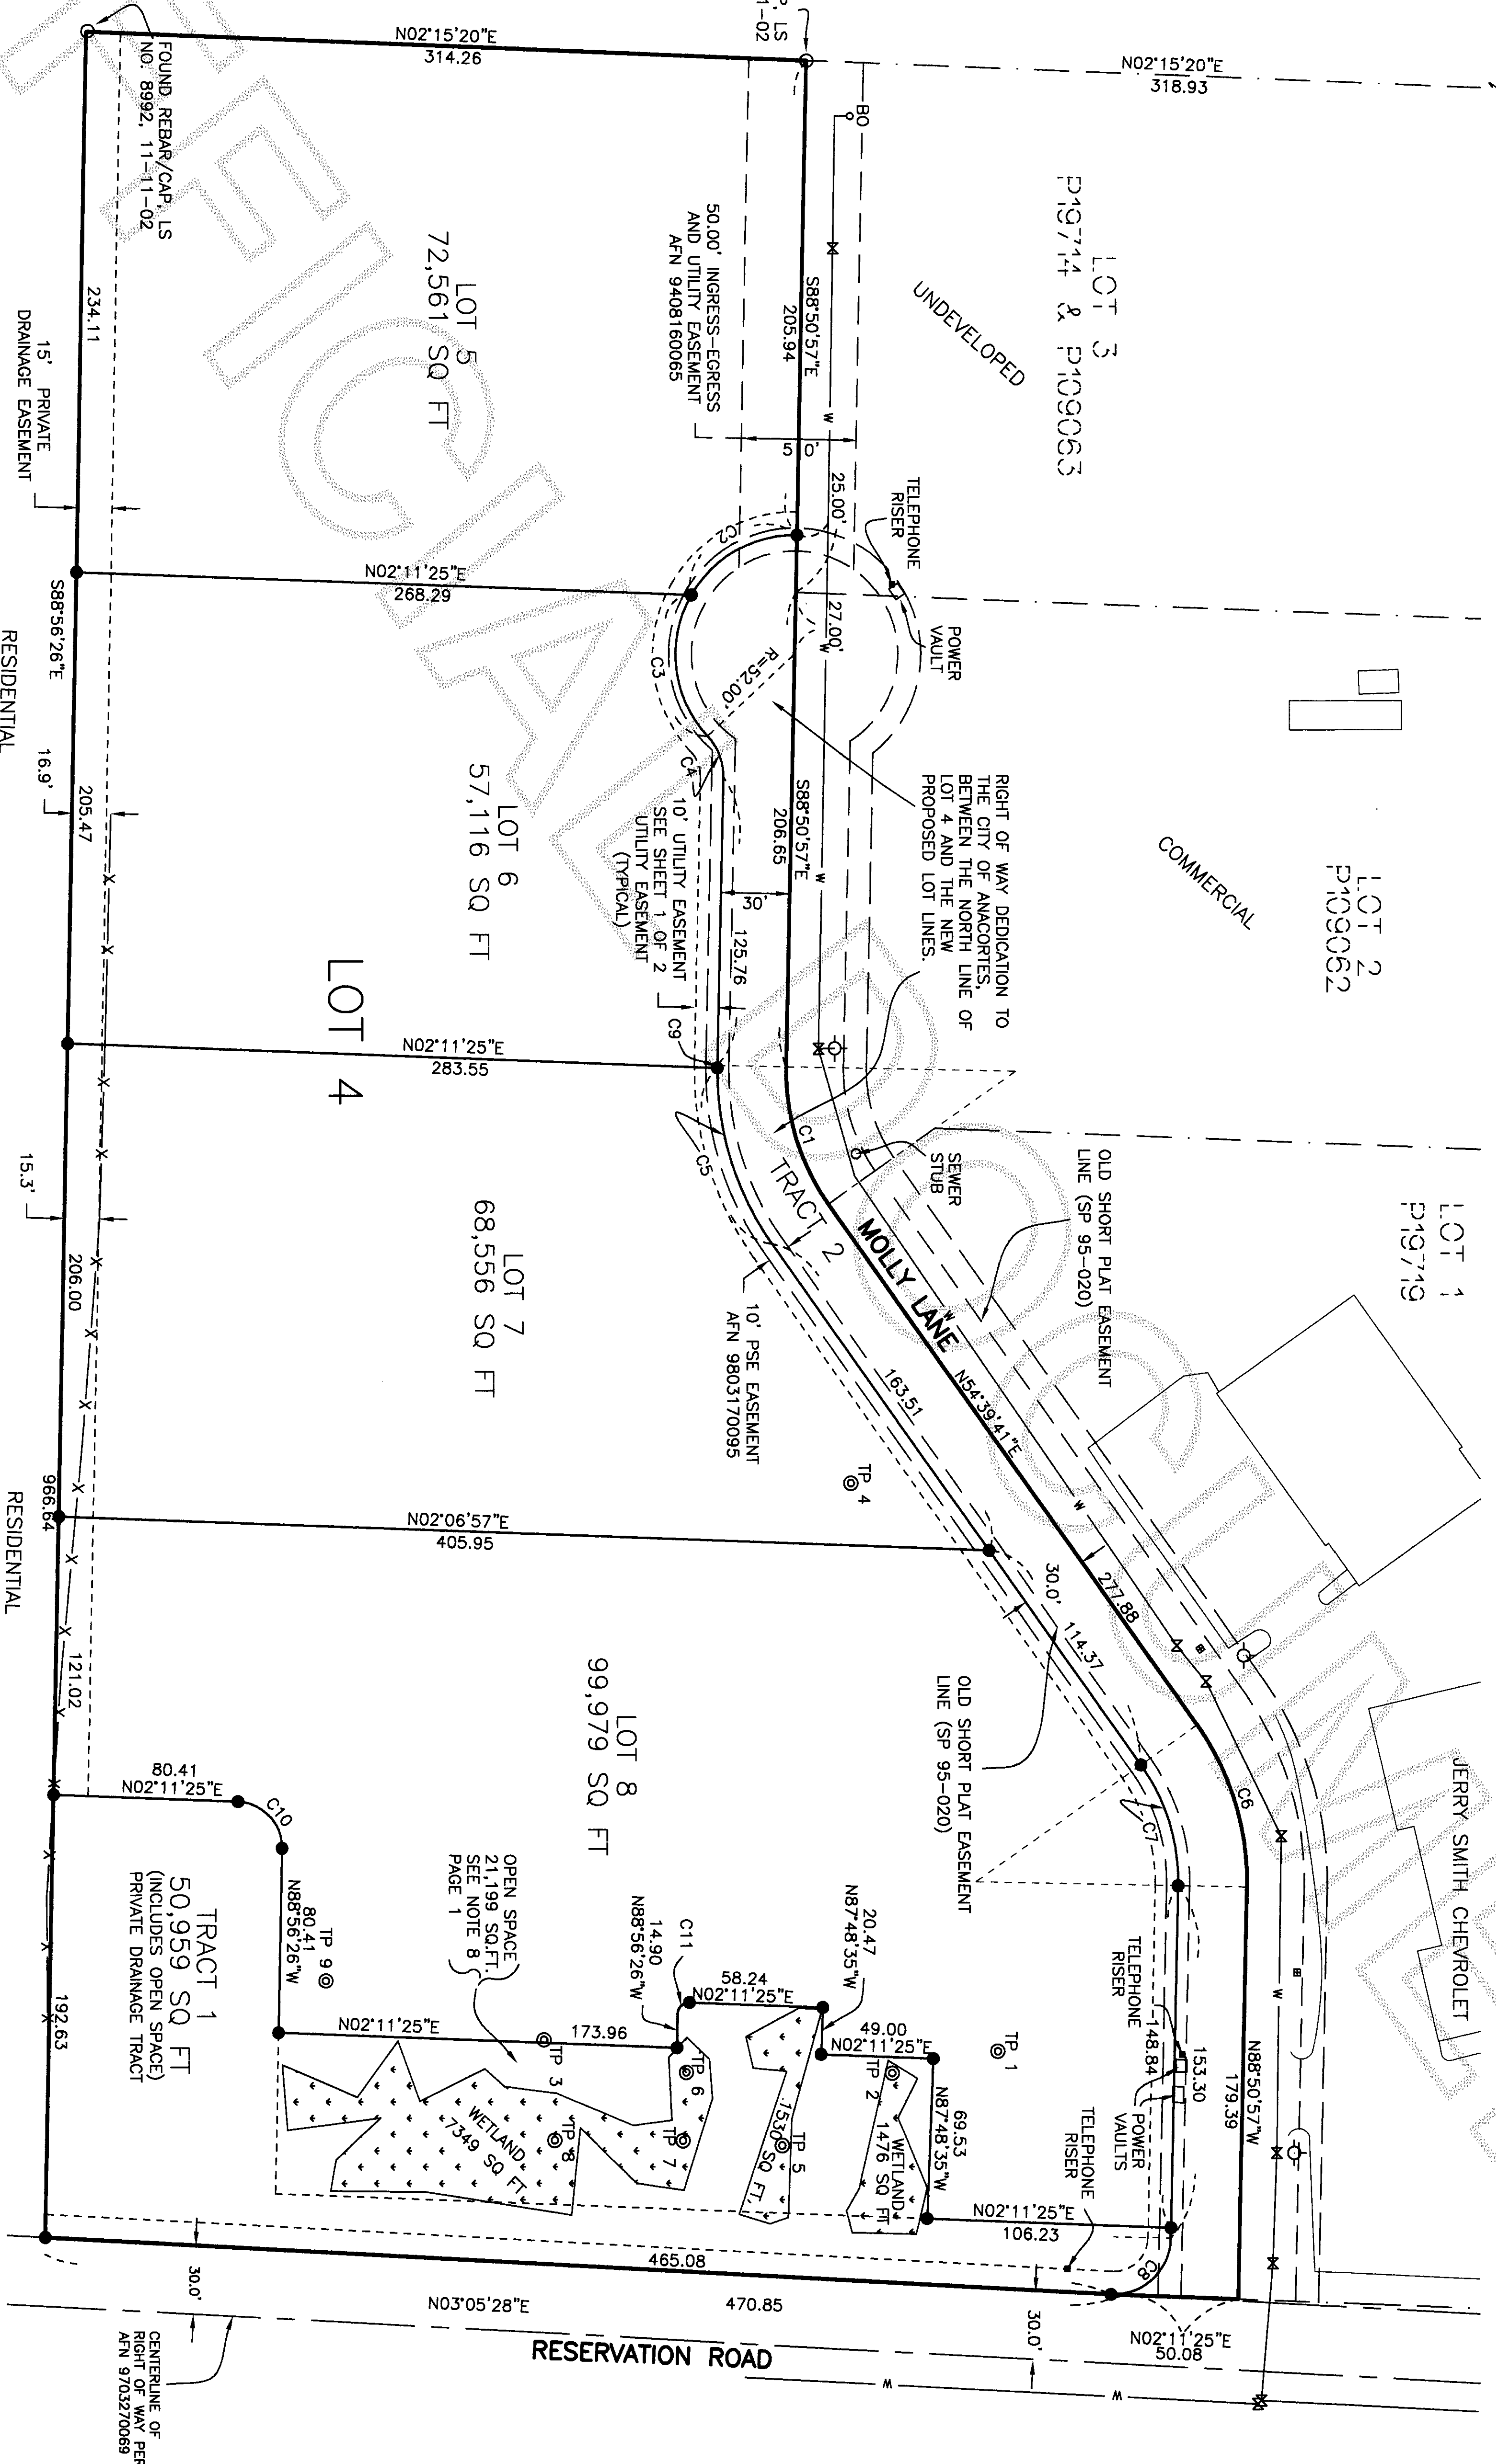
N02°15'20"E
314.26

N02°15'20"E
318.93

FOUND REBAR/CAP, LS NO. 8992, 11-11-02

LS
1-02

BO

LOT 3
P19714 & P109063

UNDEVELOPED

50.00' INGRESS-EGRESS AND UTILITY EASEMENT AFN 9408160065

S88°50'57"E
205.94

LOT 5
72,561 SQ FT

234.11

15' PRIVATE DRAINAGE EASEMENT

50.0'

25.00'

TELEPHONE RISER

C2

N02°11'25"E
268.29

27.00'

POWER VAULT

S88°56'26"E

RESIDENTIAL

R=52.00'

C3

C4

RIGHT OF WAY DEDICATION TO THE CITY OF ANACORTES, BETWEEN THE NORTH LINE OF LOT 4 AND THE NEW PROPOSED LOT LINES.

S88°50'57"E
206.65

COMMERCIAL

LOT 2
P109062

16.9'

205.47

LOT 6
57,116 SQ FT

10' UTILITY EASEMENT SEE SHEET 1 OF 2 (TYPICAL)

30'

125.76

LOT 4

C9

N02°11'25"E
283.55

C1

SEWER STUB

OLD SHORT PLAT EASEMENT LINE (SP 95-020)

LOT 1
P19719

15.3'

C5

TRACT 2

MOLLY LANE

206.00

LOT 7
68,556 SQ FT

10' PSE EASEMENT AFN 9803170095

163.51

N54°39'41"E

TP 4

966.64

N02°06'57"E
405.95

RESIDENTIAL

30.0'

277.88

114.37

LOT 8
99,979 SQ FT

OLD SHORT PLAT EASEMENT LINE (SP 95-020)

121.02

C6

C7

JERRY SMITH CHEVROLET

80.41
N02°11'25"E

C10

TRACT 1
50,959 SQ FT
(INCLUDES OPEN SPACE)
PRIVATE DRAINAGE TRACT

80.41
N88°56'26"W

TP 9

OPEN SPACE
21,199 SQ.FT.
SEE NOTE 8
PAGE 1

14.90
N88°56'26"W

C11

20.47
N87°48'35"W

TELEPHONE RISER

58.24
N02°11'25"E

192.63

N02°11'25"E

173.96

TP 3

TP 6

WETLAND
7349 SQ FT

TP 8

TP 7

1530 SQ FT

TP 5

49.00
N02°11'25"E

TP 2

WETLAND
1476 SQ FT

69.53
N87°48'35"W

TP 1

148.84

153.30

POWER VAULTS

N88°50'57"W
179.39

TELEPHONE RISER

N02°11'25"E
106.23

C8

465.08

30.0'

N03°05'28"E

470.85

30.0'

N02°11'25"E
50.08

RESERVATION ROAD

CENTERLINE OF RIGHT OF WAY PER AFN 9703270069